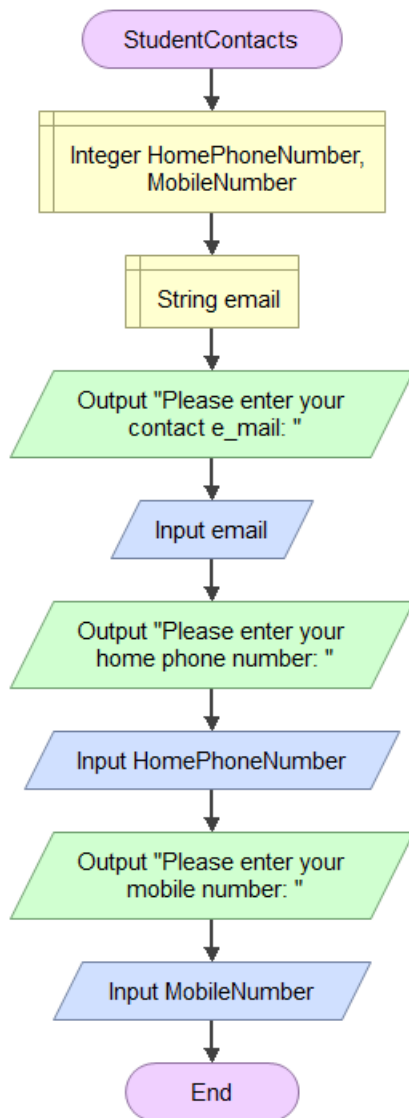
StudentContacts

Integer HomePhoneNumber, MobileNumber

String email

Output "Please enter your contact e_mail: "

Input email

Output "Please enter your home phone number: "

Input HomePhoneNumber

Output "Please enter your mobile number: "

Input MobileNumber

End